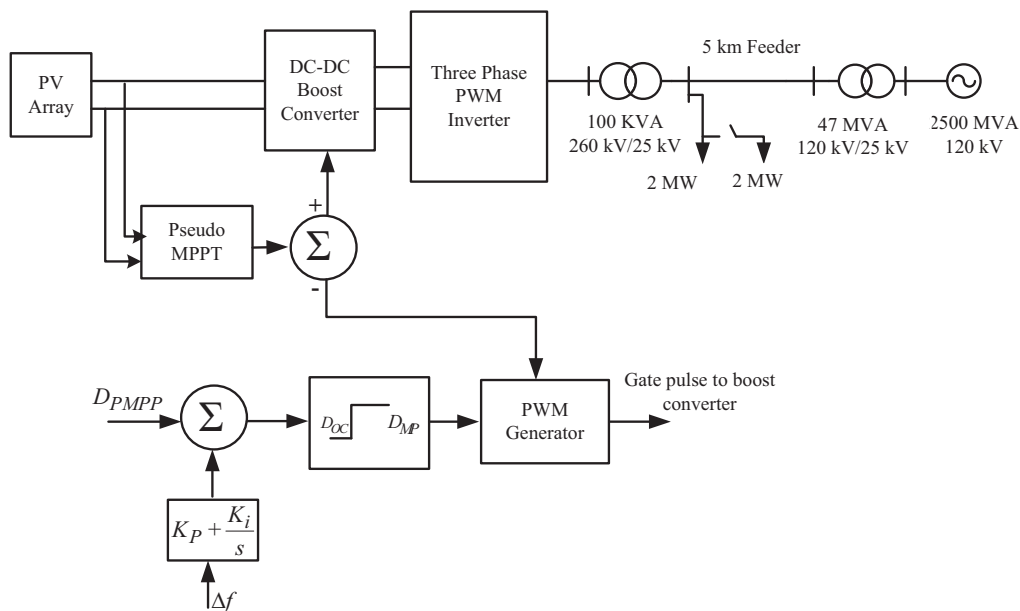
PV Array

DC-DC Boost Converter

Three Phase PWM Inverter

5 km Feeder

100 KVA 260 kV/25 kV

47 MVA 120 kV/25 kV

2500 MVA 120 kV

2 MW

2 MW

Pseudo MPPT

+

$\Sigma$

-

$D_{PMPP}$

$\Sigma$

$D_{OC}$

$D_{MP}$

PWM Generator

Gate pulse to boost converter

$K_P + \frac{K_i}{s}$

$\Delta f$